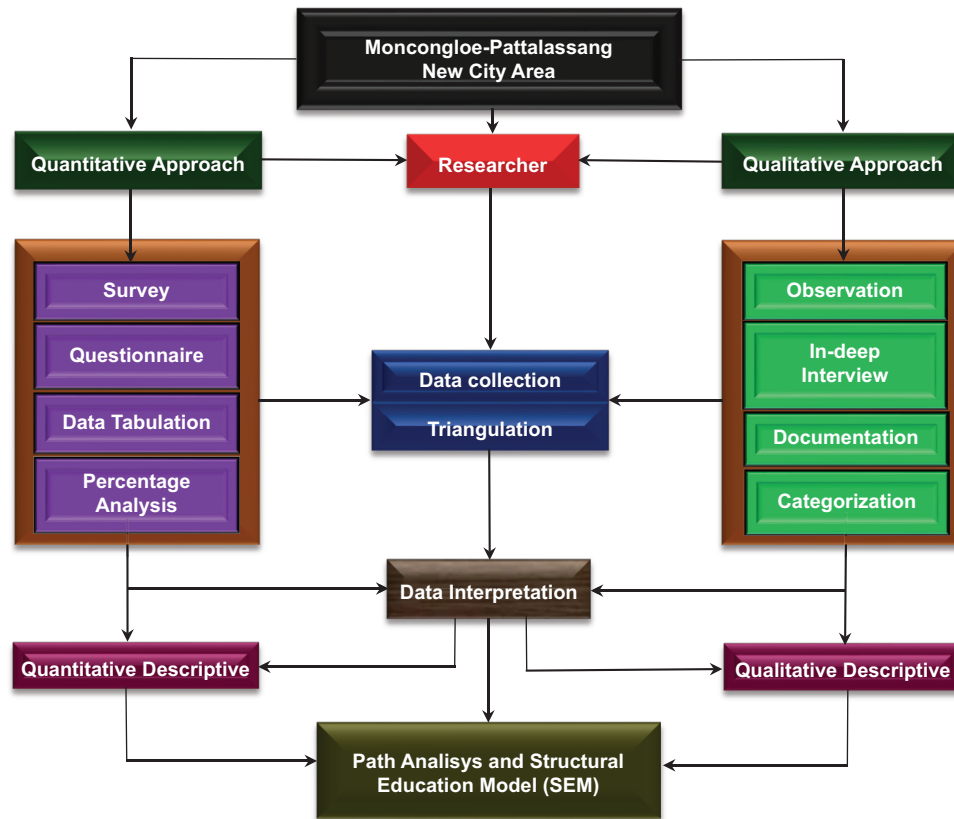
Moncongloe-Pattalassang New City Area

Quantitative Approach

Researcher

Qualitative Approach

Survey

Questionnaire

Data Tabulation

Percentage Analysis

Data collection

Triangulation

Observation

In-deep Interview

Documentation

Categorization

Data Interpretation

Quantitative Descriptive

Qualitative Descriptive

Path Analisys and Structural Education Model (SEM)